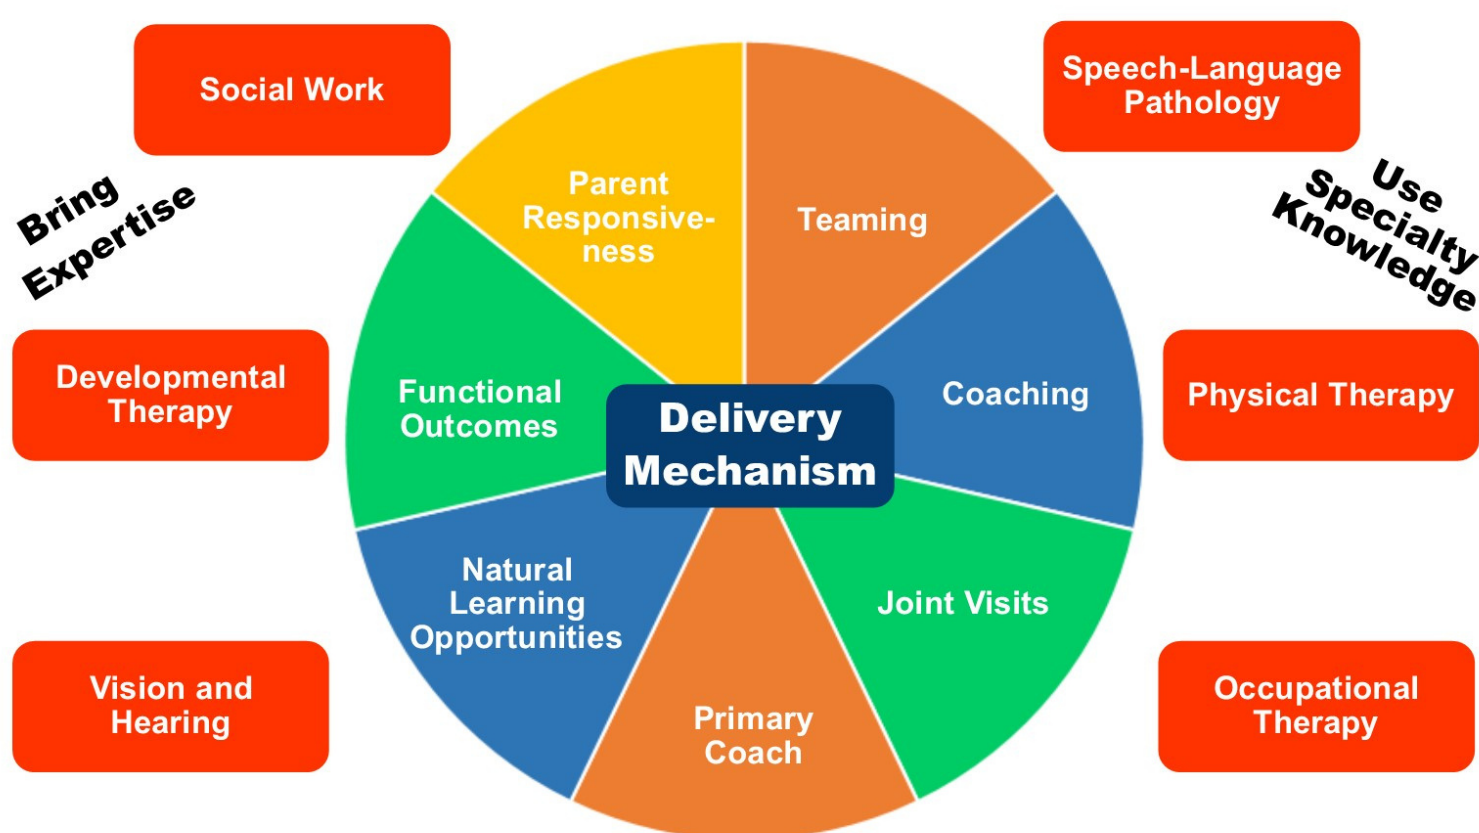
Social Work

Speech-Language Pathology

Bring Expertise

Use Specialty Knowledge

Parent Responsive-ness

Teaming

Functional Outcomes

Delivery Mechanism

Coaching

Developmental Therapy

Physical Therapy

Natural Learning Opportunities

Joint Visits

Primary Coach

Vision and Hearing

Occupational Therapy